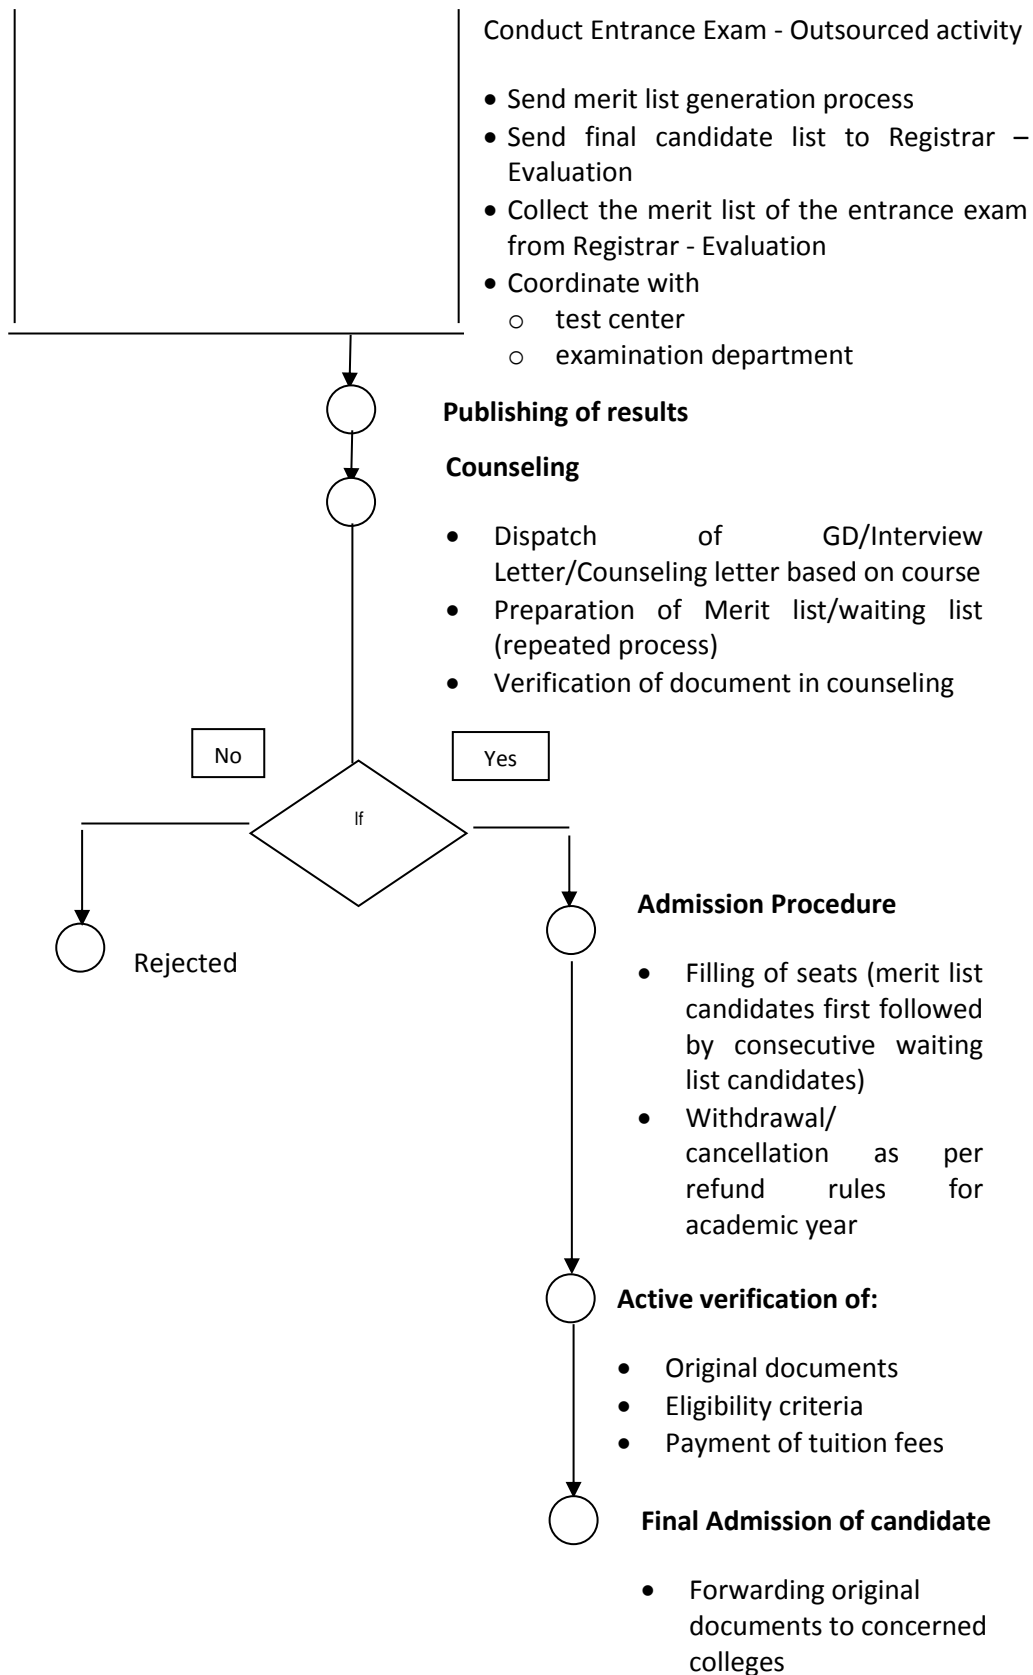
Conduct Entrance Exam - Outsourced activity

- Send merit list generation process
- Send final candidate list to Registrar – Evaluation
- Collect the merit list of the entrance exam from Registrar - Evaluation
- Coordinate with
  - test center
  - examination department

**Publishing of results**

**Counseling**

- Dispatch of GD/Interview Letter/Counseling letter based on course
- Preparation of Merit list/waiting list (repeated process)
- Verification of document in counseling

No

Yes

If

Rejected

**Admission Procedure**

- Filling of seats (merit list candidates first followed by consecutive waiting list candidates)
- Withdrawal/ cancellation as per refund rules for academic year

**Active verification of:**

- Original documents
- Eligibility criteria
- Payment of tuition fees

**Final Admission of candidate**

- Forwarding original documents to concerned colleges